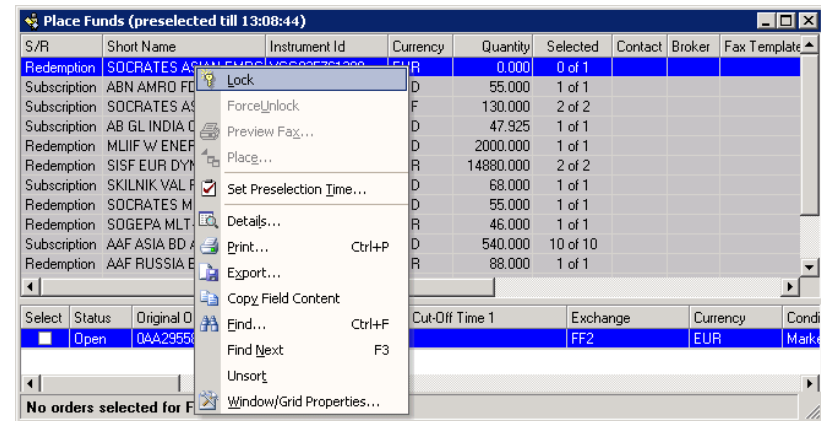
Place Funds (preselected till 13:08:44)

| S/R | Short Name | Instrument Id | Currency | Quantity | Selected | Contact | Broker | Fax Template |
|---|---|---|---|---|---|---|---|---|
| Redemption | SOCRATES ASIAN EMRG | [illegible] | EUR | 0.000 | 0 of 1 | | | |
| Subscription | ABN AMRO FD | | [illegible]D | 55.000 | 1 of 1 | | | |
| Subscription | SOCRATES AS | | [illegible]F | 130.000 | 2 of 2 | | | |
| Subscription | AB GL INDIA C | | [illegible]D | 47.925 | 1 of 1 | | | |
| Redemption | MLIIF W ENEF | | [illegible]D | 2000.000 | 1 of 1 | | | |
| Redemption | SISF EUR DYN | | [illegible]R | 14880.000 | 2 of 2 | | | |
| Subscription | SKILNIK VAL F | | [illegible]D | 68.000 | 1 of 1 | | | |
| Redemption | SOCRATES M | | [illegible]D | 55.000 | 1 of 1 | | | |
| Redemption | SOGEPA MLT- | | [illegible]R | 46.000 | 1 of 1 | | | |
| Subscription | AAF ASIA BD A | | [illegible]D | 540.000 | 10 of 10 | | | |
| Redemption | AAF RUSSIA E | | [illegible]R | 88.000 | 1 of 1 | | | |

Lock
ForceUnlock
Preview Fax...
Place...
Set Preselection Time...
Details...
Print... Ctrl+P
Export...
Copy Field Content
Find... Ctrl+F
Find Next F3
Unsort
Window/Grid Properties...

| Select | Status | Original O | Cut-Off Time 1 | Exchange | Currency | Condi |
|---|---|---|---|---|---|---|
| | Open | 0AA29558 | | FF2 | EUR | Marke |

No orders selected for F